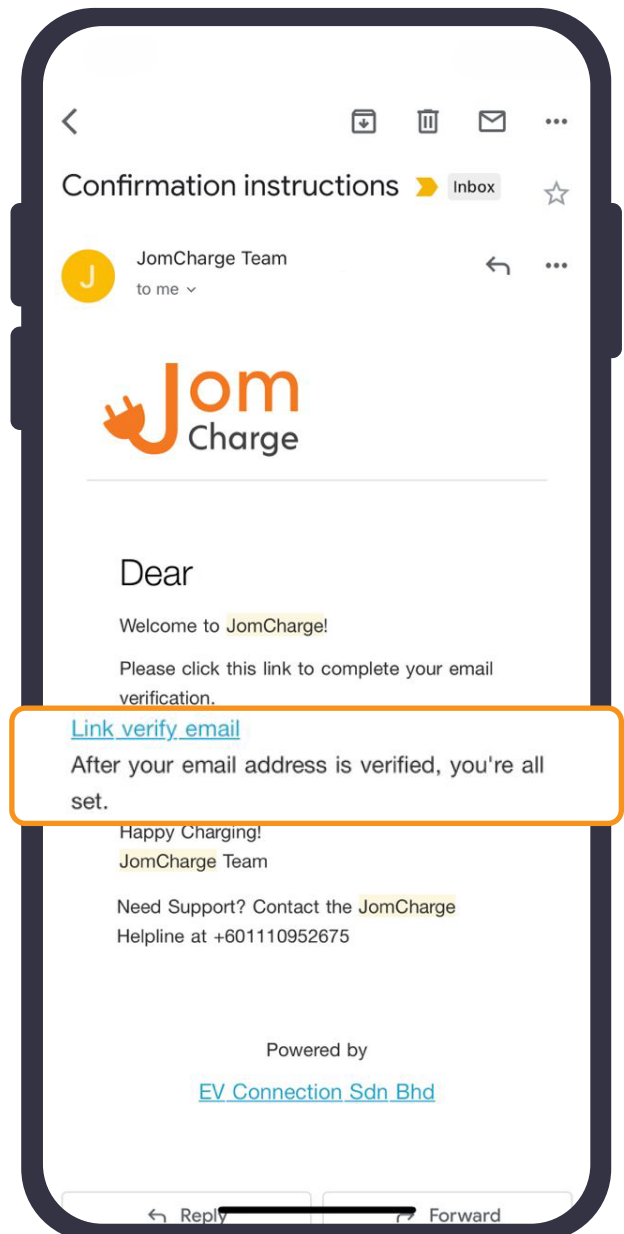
Confirmation instructions Inbox

J

JomCharge Team
to me

Jom Charge

Dear

Welcome to JomCharge!

Please click this link to complete your email verification.

Link verify email

After your email address is verified, you're all set.

Happy Charging!
JomCharge Team

Need Support? Contact the JomCharge Helpline at +601110952675

Powered by

EV Connection Sdn Bhd

Reply

Forward